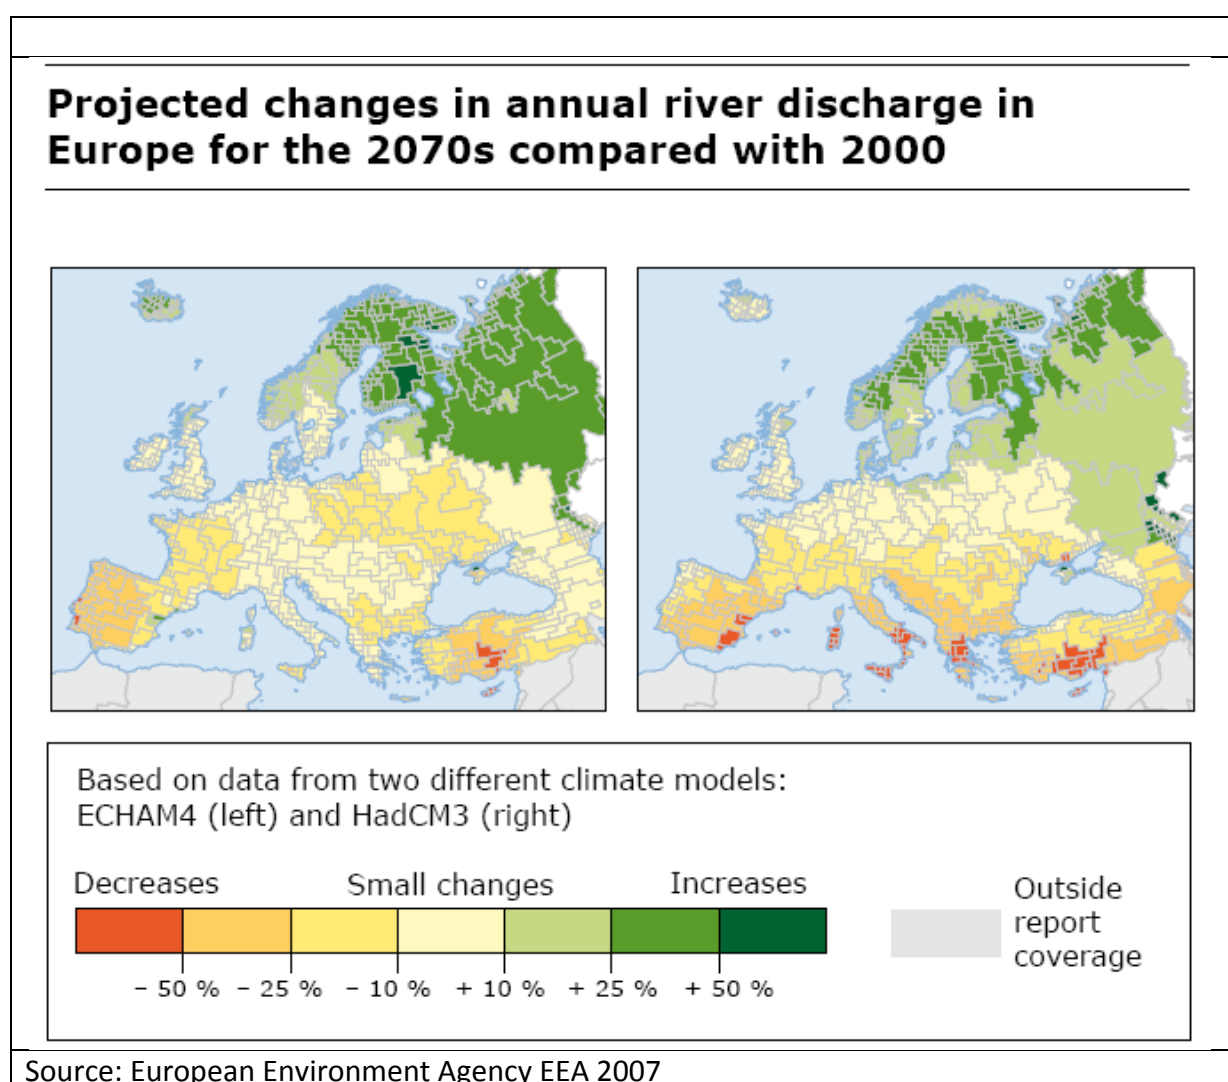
Projected changes in annual river discharge in Europe for the 2070s compared with 2000

Based on data from two different climate models: ECHAM4 (left) and HadCM3 (right)

Decreases

Small changes

Increases

− 50 % − 25 % − 10 % + 10 % + 25 % + 50 %

Outside report coverage

Source: European Environment Agency EEA 2007